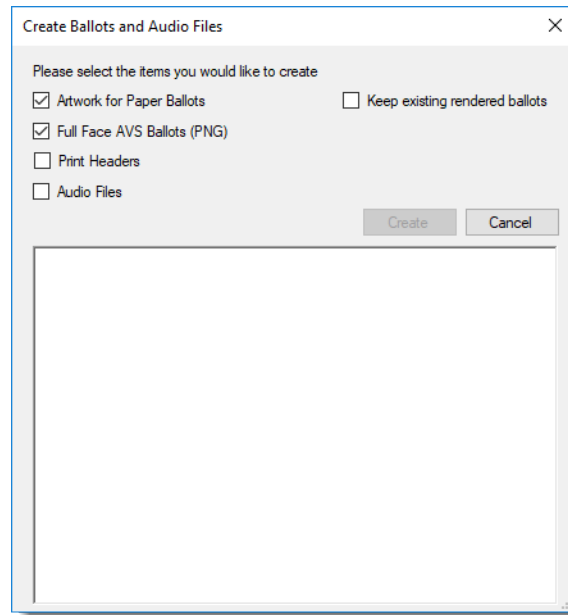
Create Ballots and Audio Files

X

Please select the items you would like to create

Artwork for Paper Ballots

Keep existing rendered ballots

Full Face AVS Ballots (PNG)

Print Headers

Audio Files

Create

Cancel